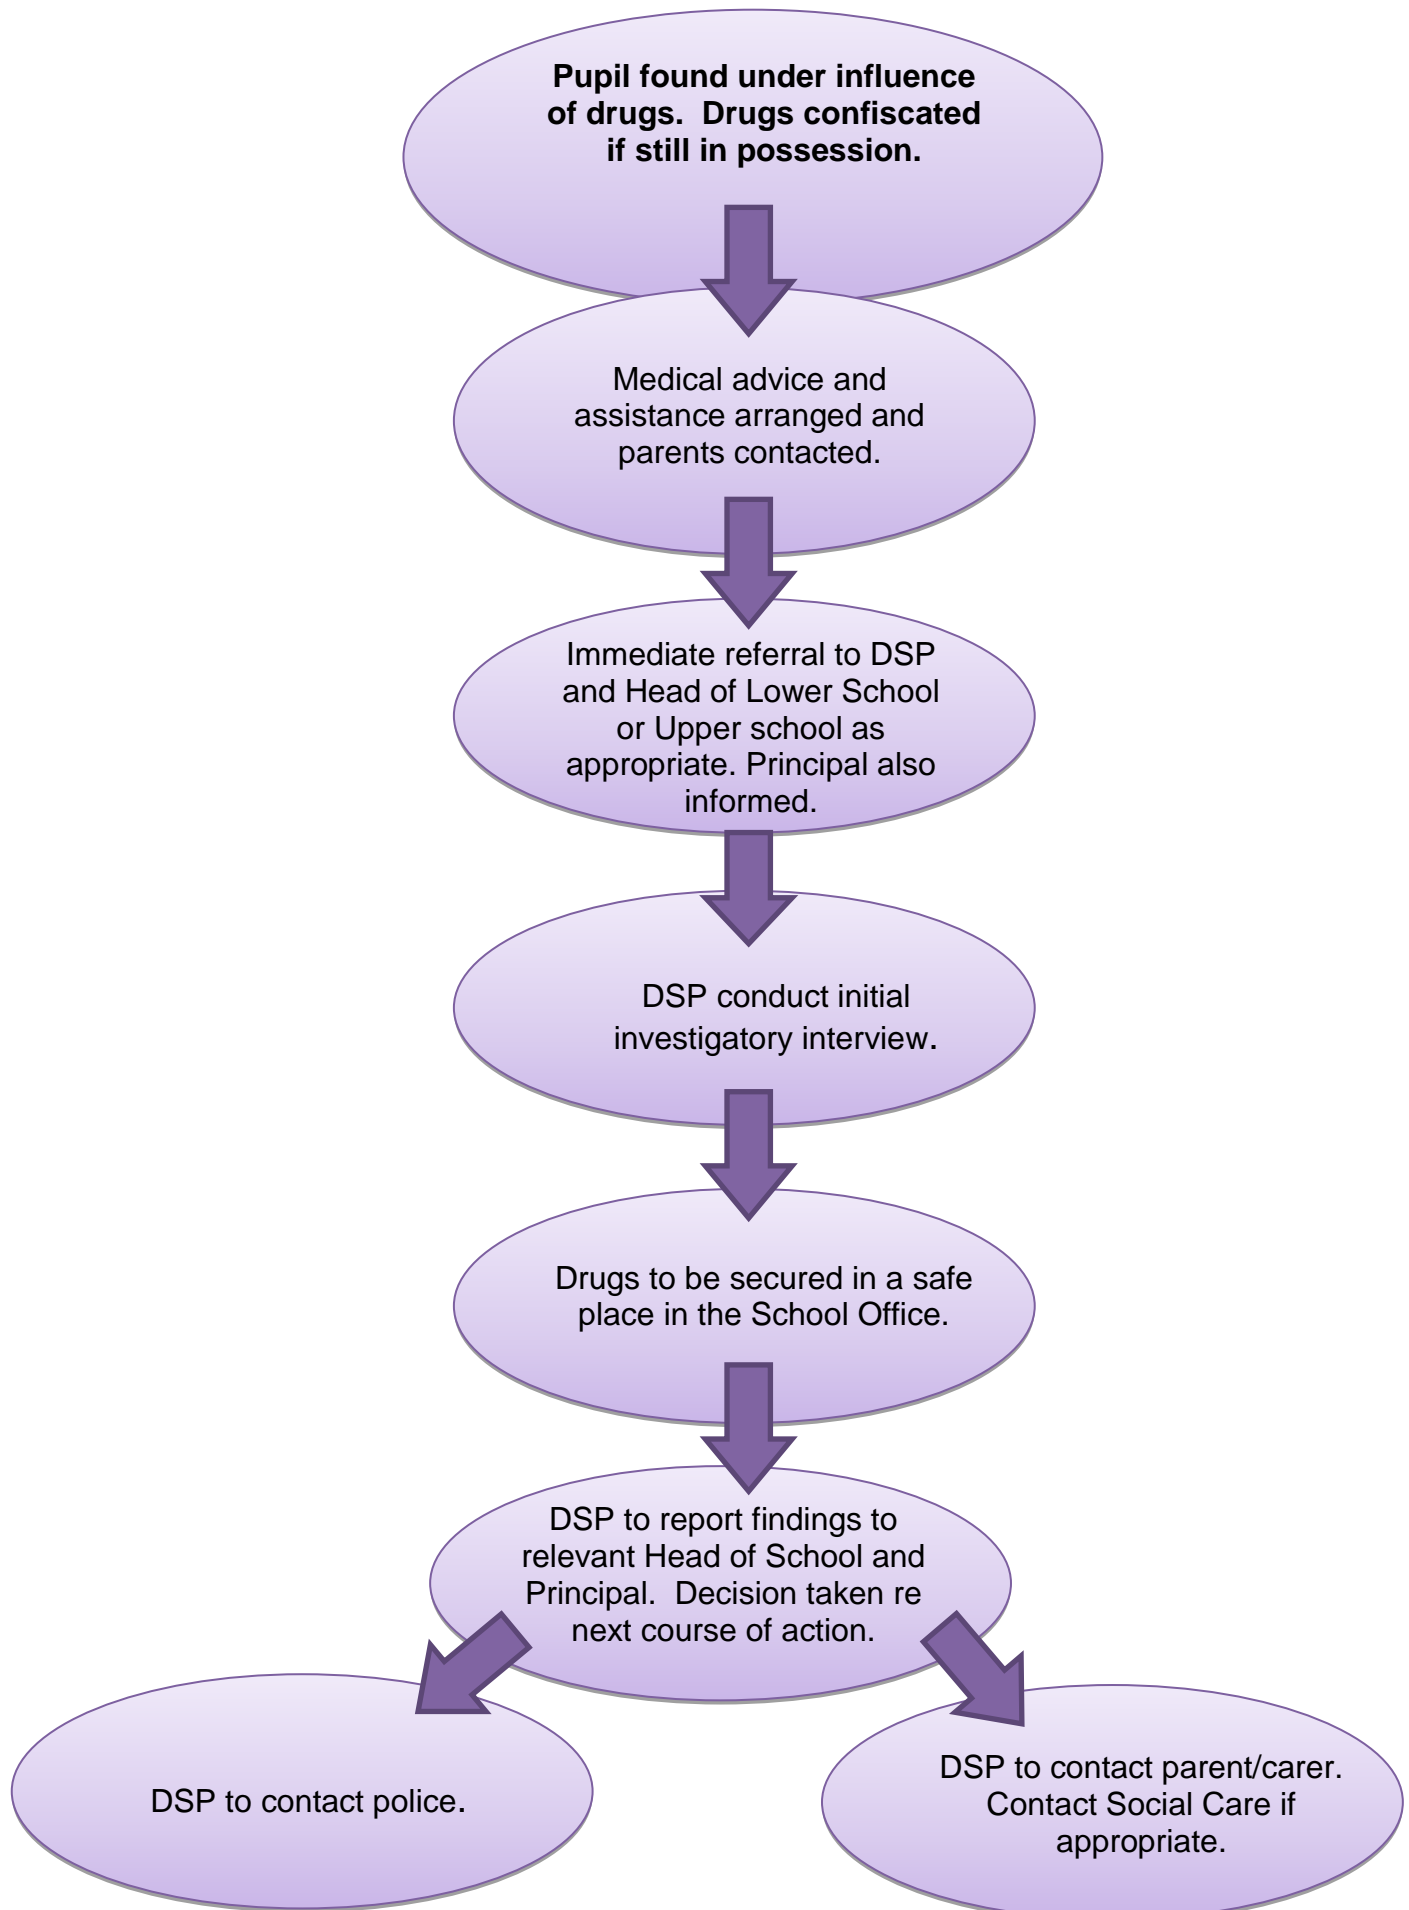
Pupil found under influence of drugs. Drugs confiscated if still in possession.

Medical advice and assistance arranged and parents contacted.

Immediate referral to DSP and Head of Lower School or Upper school as appropriate. Principal also informed.

DSP conduct initial investigatory interview.

Drugs to be secured in a safe place in the School Office.

DSP to report findings to relevant Head of School and Principal. Decision taken re next course of action.

DSP to contact police.

DSP to contact parent/carer. Contact Social Care if appropriate.